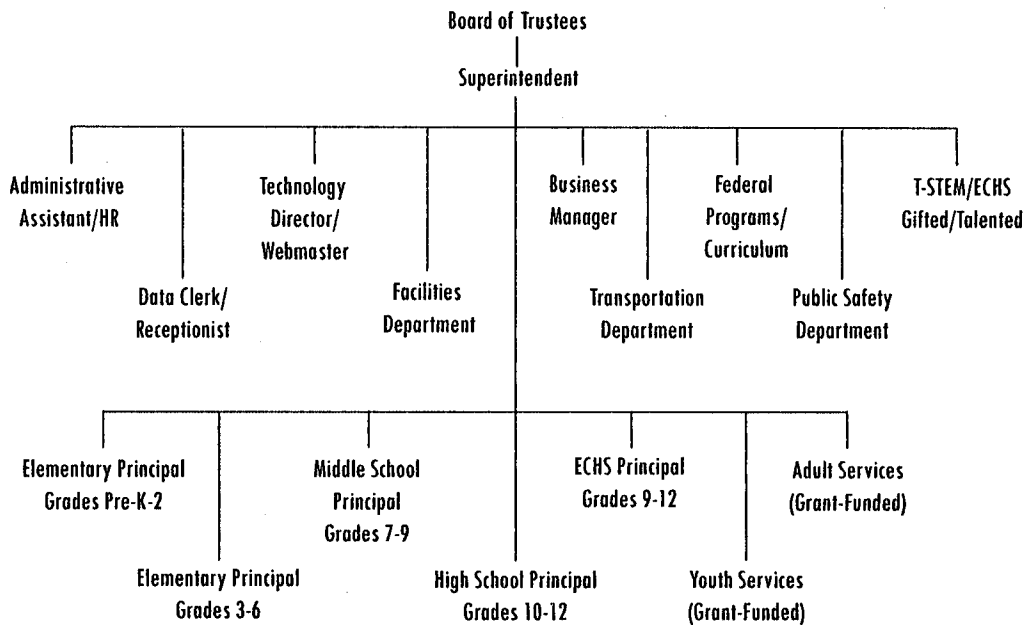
Board of Trustees

Superintendent

Administrative Assistant/HR

Data Clerk/ Receptionist

Technology Director/ Webmaster

Facilities Department

Business Manager

Transportation Department

Federal Programs/ Curriculum

Public Safety Department

T-STEM/ECHS Gifted/Talented

Elementary Principal Grades Pre-K-2

Elementary Principal Grades 3-6

Middle School Principal Grades 7-9

High School Principal Grades 10-12

ECHS Principal Grades 9-12

Youth Services (Grant-Funded)

Adult Services (Grant-Funded)